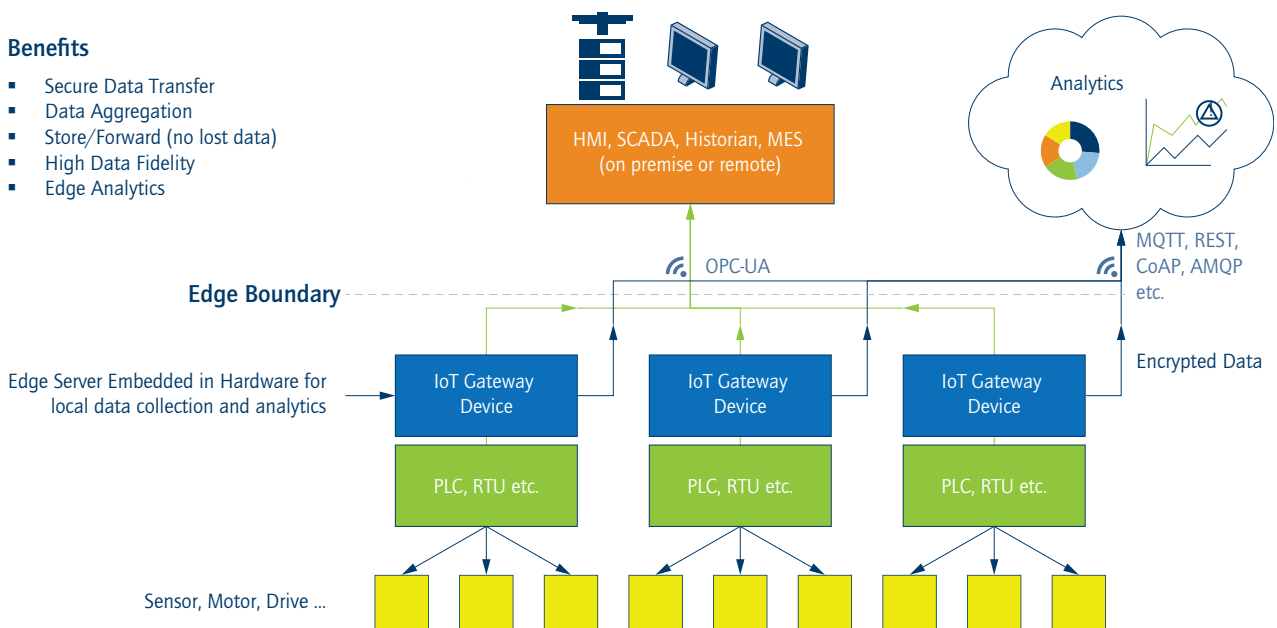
Benefits

- Secure Data Transfer
- Data Aggregation
- Store/Forward (no lost data)
- High Data Fidelity
- Edge Analytics

HMI, SCADA, Historian, MES
(on premise or remote)

Analytics

OPC-UA

MQTT, REST, CoAP, AMQP etc.

Edge Boundary

Encrypted Data

Edge Server Embedded in Hardware for local data collection and analytics

IoT Gateway Device

IoT Gateway Device

IoT Gateway Device

PLC, RTU etc.

PLC, RTU etc.

PLC, RTU etc.

Sensor, Motor, Drive ...